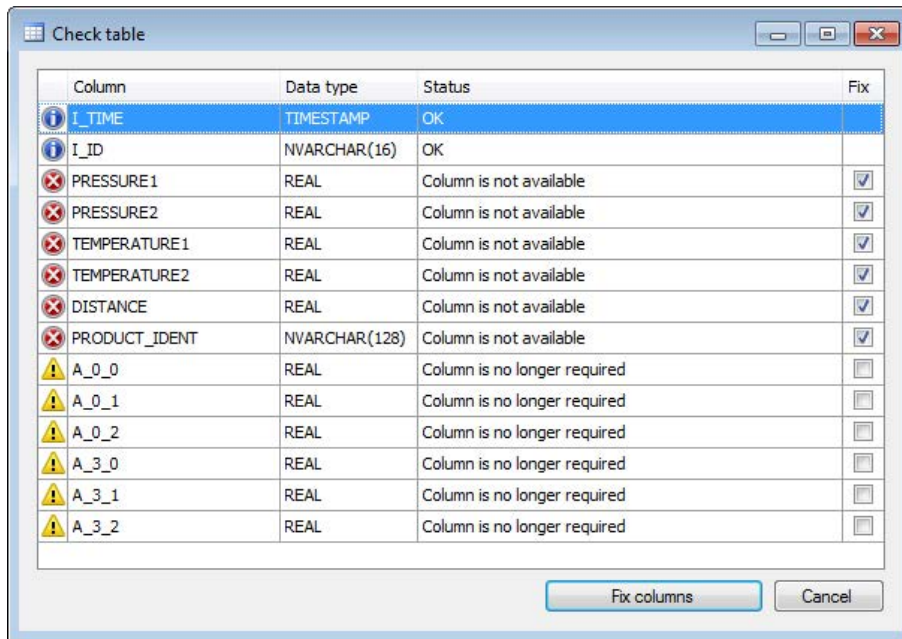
Check table

| Column | Data type | Status | Fix |
|---|---|---|---|
| I_TIME | TIMESTAMP | OK | |
| I_ID | NVARCHAR(16) | OK | |
| PRESSURE1 | REAL | Column is not available | |
| PRESSURE2 | REAL | Column is not available | |
| TEMPERATURE1 | REAL | Column is not available | |
| TEMPERATURE2 | REAL | Column is not available | |
| DISTANCE | REAL | Column is not available | |
| PRODUCT_IDENT | NVARCHAR(128) | Column is not available | |
| A_0_0 | REAL | Column is no longer required | |
| A_0_1 | REAL | Column is no longer required | |
| A_0_2 | REAL | Column is no longer required | |
| A_3_0 | REAL | Column is no longer required | |
| A_3_1 | REAL | Column is no longer required | |
| A_3_2 | REAL | Column is no longer required | |

Fix columns
Cancel